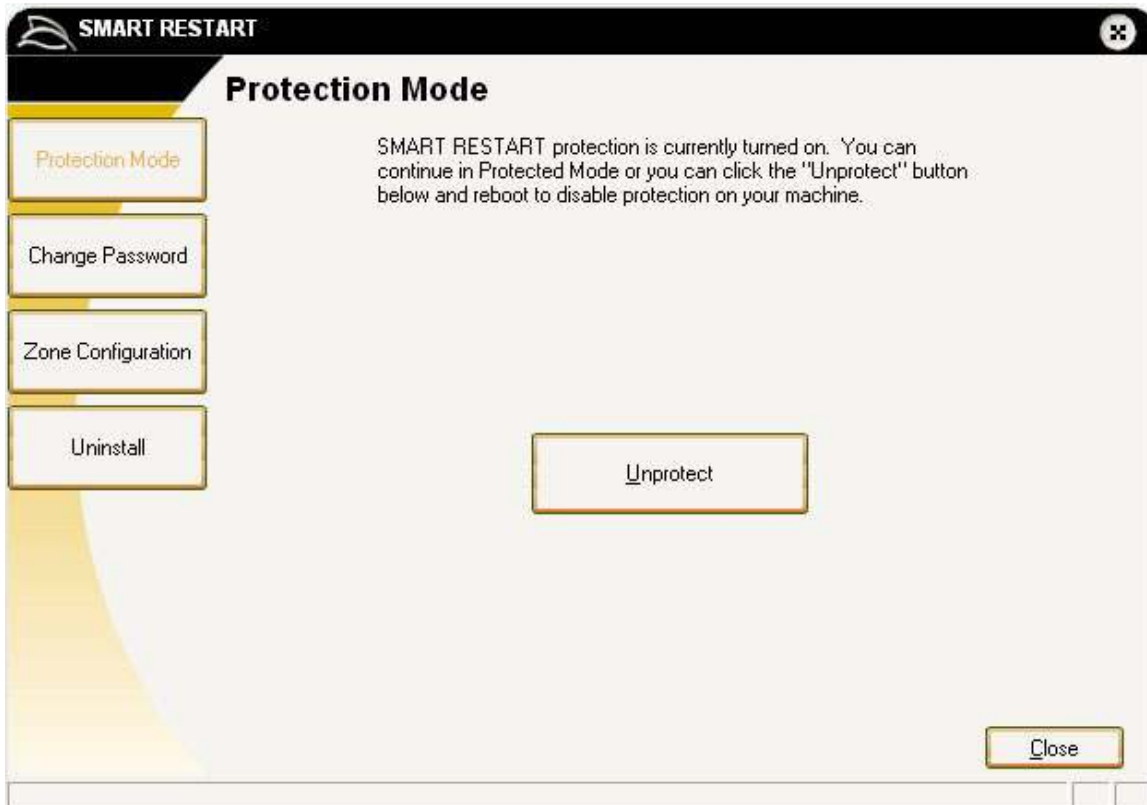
SMART RESTART

Protection Mode

Protection Mode

Change Password

Zone Configuration

Uninstall

SMART RESTART protection is currently turned on. You can continue in Protected Mode or you can click the "Unprotect" button below and reboot to disable protection on your machine.

Unprotect

Close